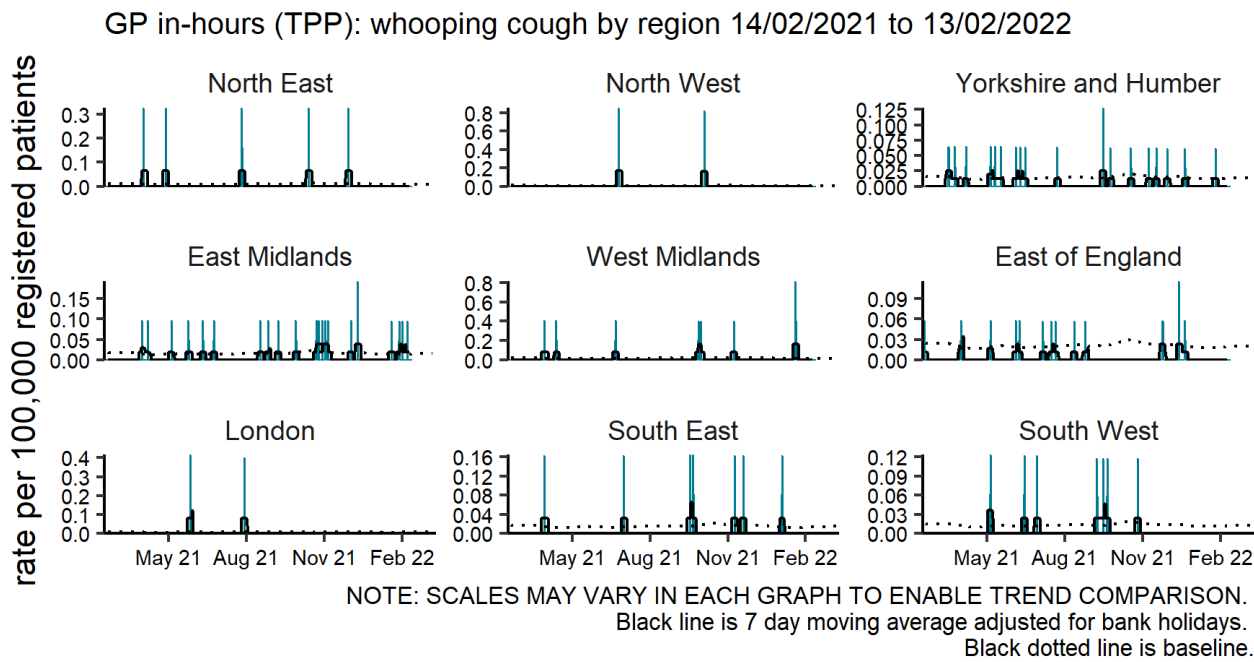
GP in-hours (TPP): whooping cough by region 14/02/2021 to 13/02/2022

rate per 100,000 registered patients

North East
0.3
0.2
0.1
0.0

North West
0.8
0.6
0.4
0.2
0.0

Yorkshire and Humber
0.125
0.100
0.075
0.050
0.025
0.000

East Midlands
0.15
0.10
0.05
0.00

West Midlands
0.8
0.6
0.4
0.2
0.0

East of England
0.09
0.06
0.03
0.00

London
0.4
0.3
0.2
0.1
0.0
May 21
Aug 21
Nov 21
Feb 22

South East
0.16
0.12
0.08
0.04
0.00
May 21
Aug 21
Nov 21
Feb 22

South West
0.12
0.09
0.06
0.03
0.00
May 21
Aug 21
Nov 21
Feb 22

NOTE: SCALES MAY VARY IN EACH GRAPH TO ENABLE TREND COMPARISON.
Black line is 7 day moving average adjusted for bank holidays.
Black dotted line is baseline.